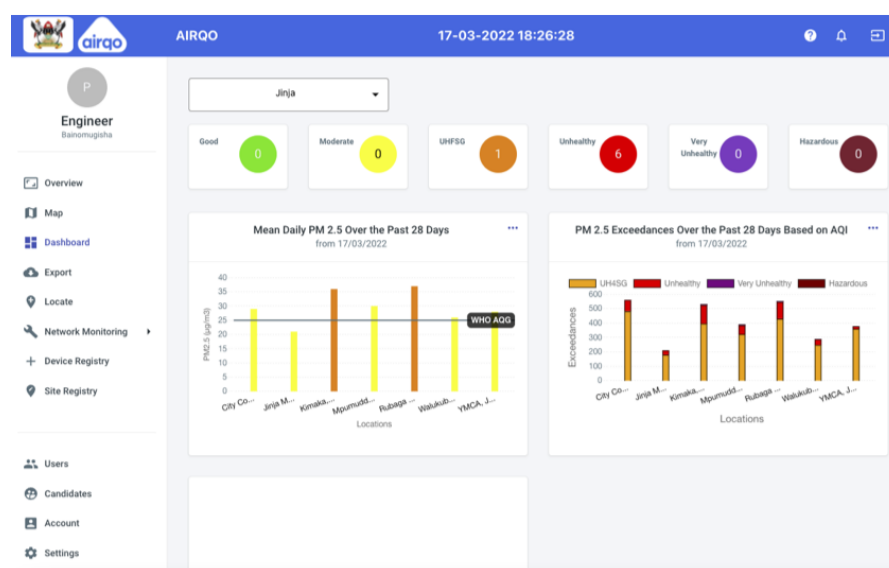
airqo

AIRQO

17-03-2022 18:26:28

P

Engineer

Bainomugisha

Overview

Map

Dashboard

Export

Locate

Network Monitoring

Device Registry

Site Registry

Users

Candidates

Account

Settings

Jinja

Good 0

Moderate 0

UHFSG 1

Unhealthy 6

Very Unhealthy 0

Hazardous 0

Mean Daily PM 2.5 Over the Past 28 Days

from 17/03/2022

PM2.5 (µg/m3)

40
35
30
25
20
15
10
5
0

WHO AQG

City Co... Jinja M... Kimaka,... Mpumudd... Rubaga ... Walukub... YMCA, J...

Locations

PM 2.5 Exceedances Over the Past 28 Days Based on AQI

from 17/03/2022

UH4SG Unhealthy Very Unhealthy Hazardous

Exceedances

600
500
400
300
200
100
0

City Co... Jinja M... Kimaka,... Mpumudd... Rubaga ... Walukub... YMCA, J...

Locations